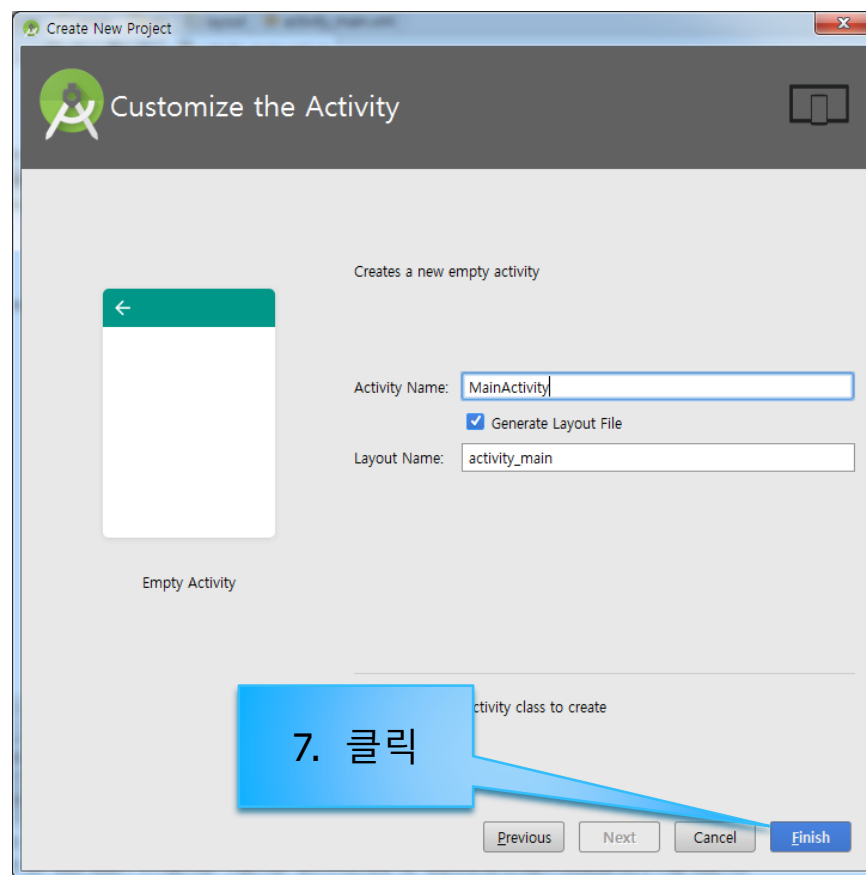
Create New Project

Customize the Activity

Creates a new empty activity

Activity Name: MainActivity

Generate Layout File

Layout Name: activity_main

Empty Activity

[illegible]ctivity class to create

7. 클릭

Previous

Next

Cancel

Finish